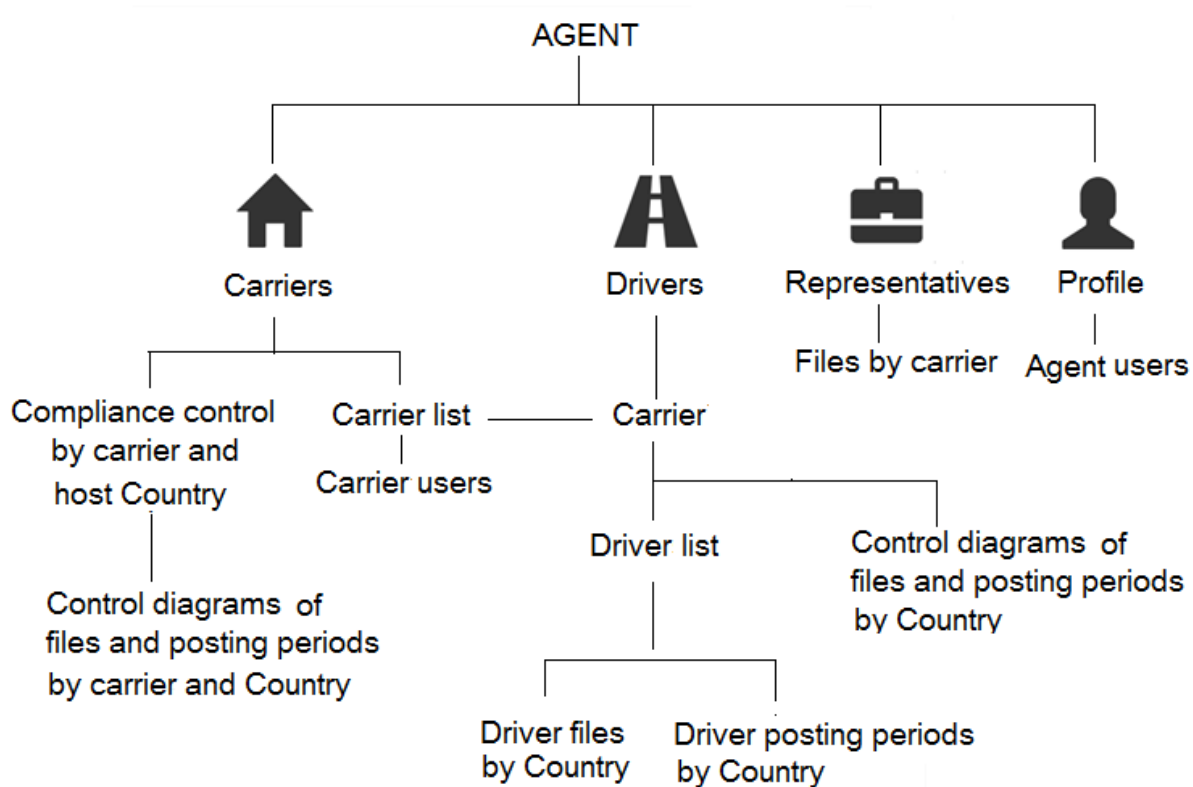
AGENT

Carriers

Drivers

Representatives

Profile

Files by carrier

Agent users

Compliance control by carrier and host Country

Carrier list

Carrier

Carrier users

Control diagrams of files and posting periods by carrier and Country

Driver list

Control diagrams of files and posting periods by Country

Driver files by Country

Driver posting periods by Country